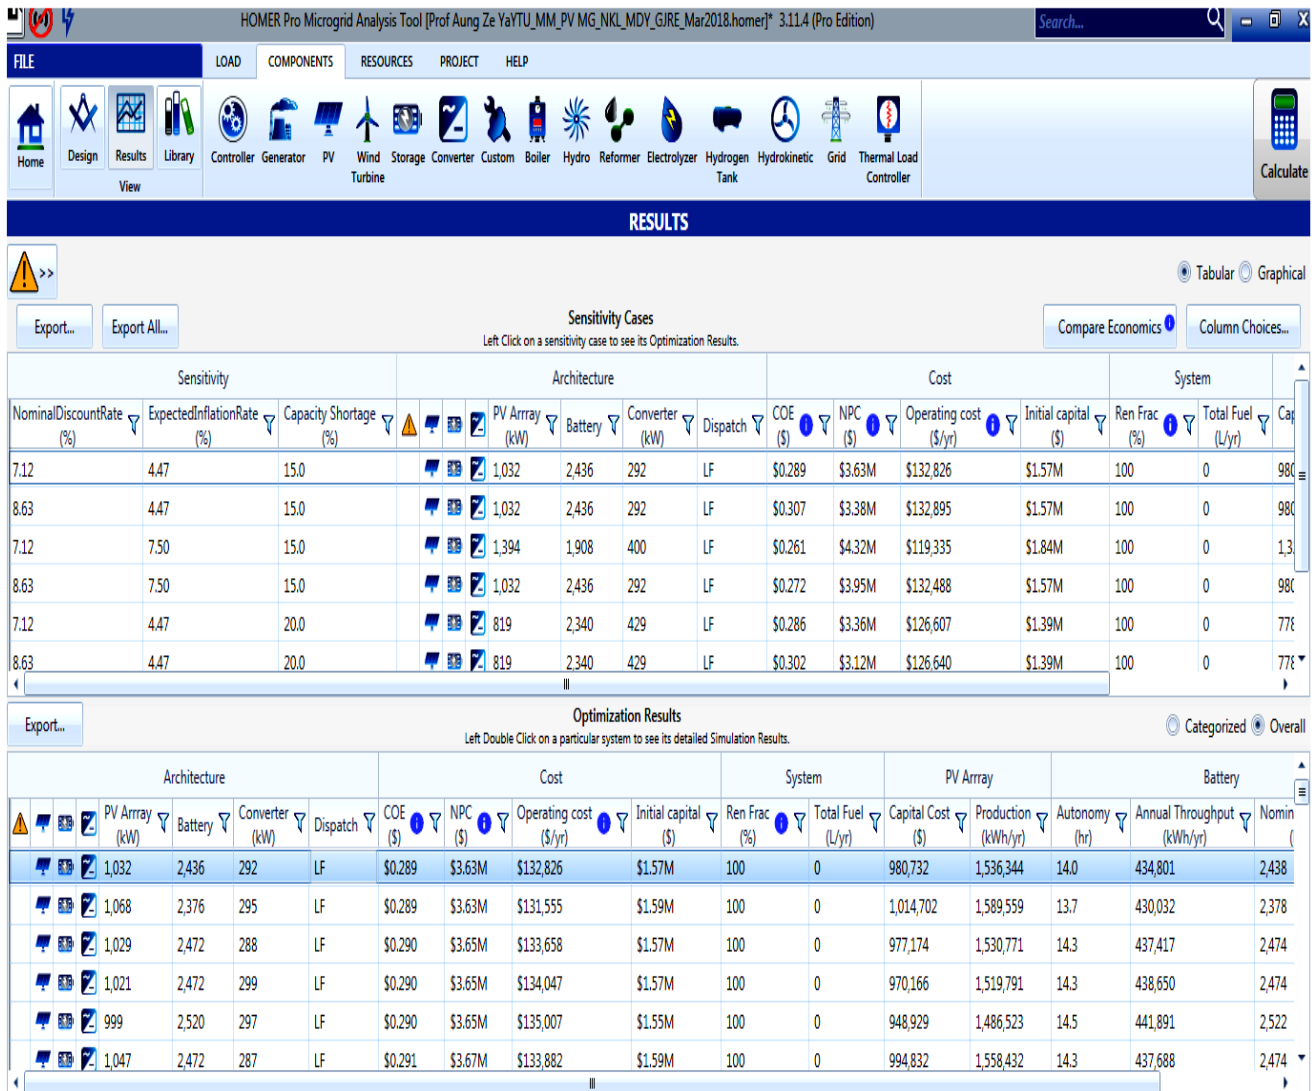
HOMER Pro Microgrid Analysis Tool [Prof Aung Ze YaYTU_MM_PV MG_NKL_MDY_GJRE_Mar2018.homer]* 3.11.4 (Pro Edition)

Search...

FILE | LOAD | COMPONENTS | RESOURCES | PROJECT | HELP

Home | Design | Results | Library | View

Controller | Generator | PV | Wind Turbine | Storage | Converter | Custom | Boiler | Hydro | Reformer | Electrolyzer | Hydrogen Tank | Hydrokinetic | Grid | Thermal Load Controller

Calculate

RESULTS

Tabular Graphical

Export... Export All...

Sensitivity Cases
Left Click on a sensitivity case to see its Optimization Results.

Compare Economics | Column Choices...

| Sensitivity | | | Architecture | | | | | Cost | | | | System | | |
|---|---|---|---|---|---|---|---|---|---|---|---|---|---|---|
| NominalDiscountRate (%) | ExpectedInflationRate (%) | Capacity Shortage (%) | | PV Array (kW) | Battery | Converter (kW) | Dispatch | COE ($) | NPC ($) | Operating cost ($/yr) | Initial capital ($) | Ren Frac (%) | Total Fuel (L/yr) | Cap |
| 7.12 | 4.47 | 15.0 | | 1,032 | 2,436 | 292 | LF | $0.289 | $3.63M | $132,826 | $1.57M | 100 | 0 | 980 |
| 8.63 | 4.47 | 15.0 | | 1,032 | 2,436 | 292 | LF | $0.307 | $3.38M | $132,895 | $1.57M | 100 | 0 | 980 |
| 7.12 | 7.50 | 15.0 | | 1,394 | 1,908 | 400 | LF | $0.261 | $4.32M | $119,335 | $1.84M | 100 | 0 | 1,3 |
| 8.63 | 7.50 | 15.0 | | 1,032 | 2,436 | 292 | LF | $0.272 | $3.95M | $132,488 | $1.57M | 100 | 0 | 980 |
| 7.12 | 4.47 | 20.0 | | 819 | 2,340 | 429 | LF | $0.286 | $3.36M | $126,607 | $1.39M | 100 | 0 | 778 |
| 8.63 | 4.47 | 20.0 | | 819 | 2,340 | 429 | LF | $0.302 | $3.12M | $126,640 | $1.39M | 100 | 0 | 778 |

Export...

Optimization Results
Left Double Click on a particular system to see its detailed Simulation Results.

Categorized Overall

| Architecture | | | | Cost | | | | System | | PV Array | | Battery | | |
|---|---|---|---|---|---|---|---|---|---|---|---|---|---|---|
| PV Array (kW) | Battery | Converter (kW) | Dispatch | COE ($) | NPC ($) | Operating cost ($/yr) | Initial capital ($) | Ren Frac (%) | Total Fuel (L/yr) | Capital Cost ($) | Production (kWh/yr) | Autonomy (hr) | Annual Throughput (kWh/yr) | Nomin |
| 1,032 | 2,436 | 292 | LF | $0.289 | $3.63M | $132,826 | $1.57M | 100 | 0 | 980,732 | 1,536,344 | 14.0 | 434,801 | 2,438 |
| 1,068 | 2,376 | 295 | LF | $0.289 | $3.63M | $131,555 | $1.59M | 100 | 0 | 1,014,702 | 1,589,559 | 13.7 | 430,032 | 2,378 |
| 1,029 | 2,472 | 288 | LF | $0.290 | $3.65M | $133,658 | $1.57M | 100 | 0 | 977,174 | 1,530,771 | 14.3 | 437,417 | 2,474 |
| 1,021 | 2,472 | 299 | LF | $0.290 | $3.65M | $134,047 | $1.57M | 100 | 0 | 970,166 | 1,519,791 | 14.3 | 438,650 | 2,474 |
| 999 | 2,520 | 297 | LF | $0.290 | $3.65M | $135,007 | $1.55M | 100 | 0 | 948,929 | 1,486,523 | 14.5 | 441,891 | 2,522 |
| 1,047 | 2,472 | 287 | LF | $0.291 | $3.67M | $133,882 | $1.59M | 100 | 0 | 994,832 | 1,558,432 | 14.3 | 437,688 | 2,474 |